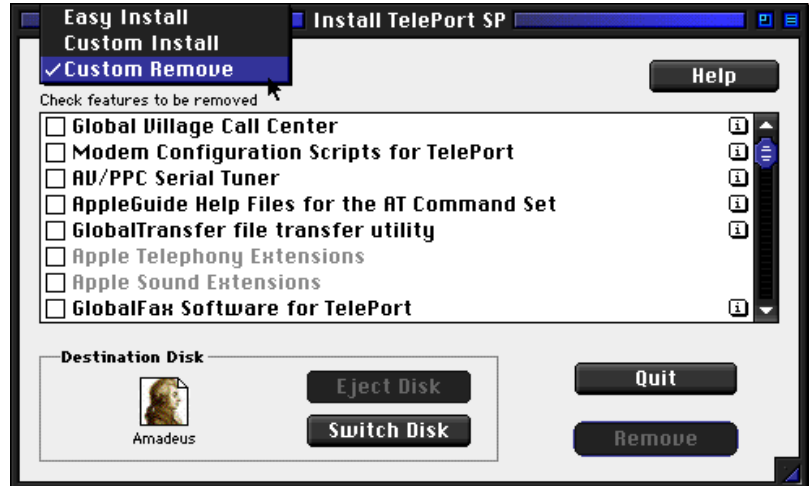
Easy Install
Custom Install
✓Custom Remove

Install TelePort SP

Help

Check features to be removed

Global Village Call Center
Modem Configuration Scripts for TelePort
AV/PPC Serial Tuner
AppleGuide Help Files for the AT Command Set
GlobalTransfer file transfer utility
Apple Telephony Extensions
Apple Sound Extensions
GlobalFax Software for TelePort

Destination Disk

Amadeus

Eject Disk

Switch Disk

Quit

Remove